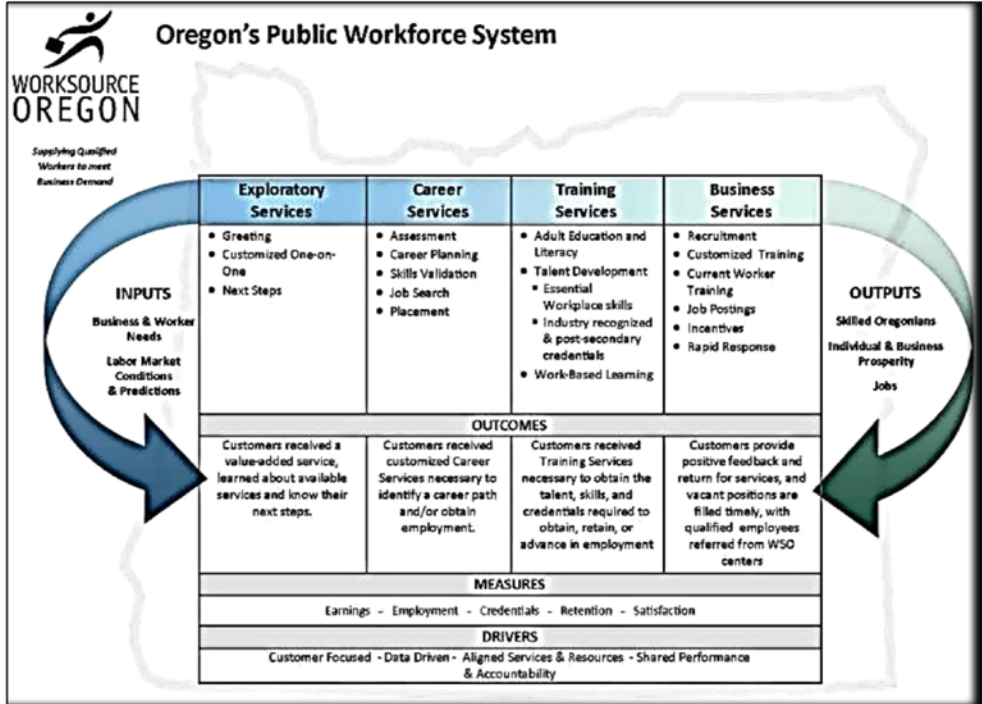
WORKSOURCE OREGON

Oregon's Public Workforce System

Supplying Qualified Workers to meet Business Demand

INPUTS

Business & Worker Needs

Labor Market Conditions & Predictions

| Exploratory Services | Career Services | Training Services | Business Services |
|---|---|---|---|
| • Greeting • Customized One-on-One • Next Steps | • Assessment • Career Planning • Skills Validation • Job Search • Placement | • Adult Education and Literacy • Talent Development • Essential Workplace skills • Industry recognized & post-secondary credentials • Work-Based Learning | • Recruitment • Customized Training • Current Worker Training • Job Postings • Incentives • Rapid Response |

OUTCOMES

| | | | |
|---|---|---|---|
| Customers received a value-added service, learned about available services and know their next steps. | Customers received customized Career Services necessary to identify a career path and/or obtain employment. | Customers received Training Services necessary to obtain the talent, skills, and credentials required to obtain, retain, or advance in employment | Customers provide positive feedback and return for services, and vacant positions are filled timely, with qualified employees referred from WSO centers |

MEASURES

Earnings - Employment - Credentials - Retention - Satisfaction

DRIVERS

Customer Focused - Data Driven - Aligned Services & Resources - Shared Performance & Accountability

OUTPUTS

Skilled Oregonians

Individual & Business Prosperity

Jobs